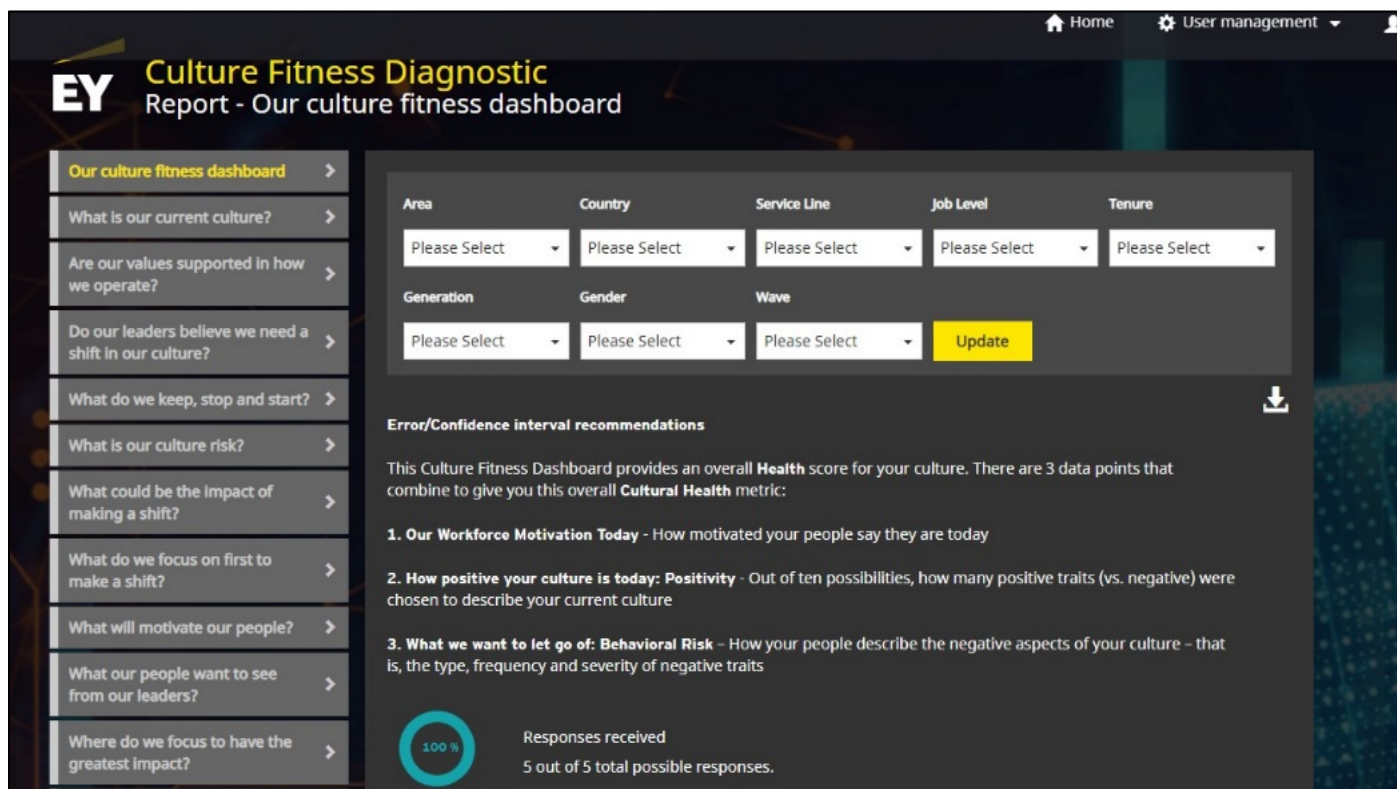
Home User management

EY Culture Fitness Diagnostic
Report - Our culture fitness dashboard

Our culture fitness dashboard
What is our current culture?
Are our values supported in how we operate?
Do our leaders believe we need a shift in our culture?
What do we keep, stop and start?
What is our culture risk?
What could be the impact of making a shift?
What do we focus on first to make a shift?
What will motivate our people?
What our people want to see from our leaders?
Where do we focus to have the greatest impact?

| Area | Country | Service Line | Job Level | Tenure |
|---|---|---|---|---|
| Please Select | Please Select | Please Select | Please Select | Please Select |

| Generation | Gender | Wave | |
|---|---|---|---|
| Please Select | Please Select | Please Select | Update |

Error/Confidence interval recommendations

This Culture Fitness Dashboard provides an overall Health score for your culture. There are 3 data points that combine to give you this overall Cultural Health metric:

1. Our Workforce Motivation Today - How motivated your people say they are today

2. How positive your culture is today: Positivity - Out of ten possibilities, how many positive traits (vs. negative) were chosen to describe your current culture

3. What we want to let go of: Behavioral Risk – How your people describe the negative aspects of your culture – that is, the type, frequency and severity of negative traits

100 %

Responses received
5 out of 5 total possible responses.